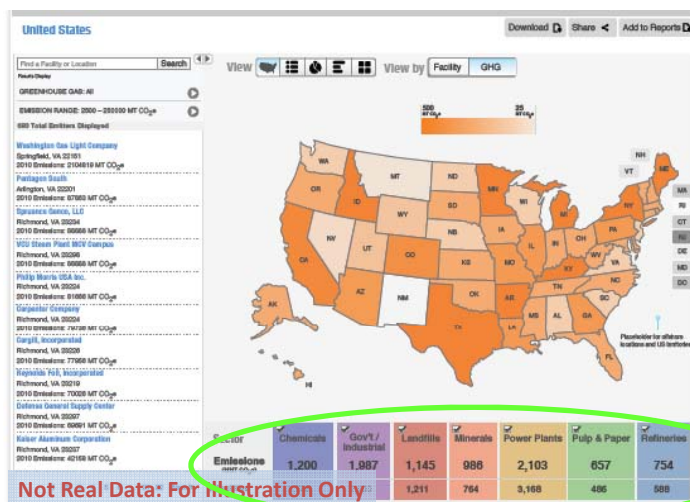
United States

Download Share Add to Reports

Find a Facility or Location Search
Results Display

View View by Facility GHG

GREENHOUSE GAS: All

EMISSION RANGE: 2500 – 250000 MT $CO_2e$

690 Total Emitters Displayed

Washington Gas Light Company
Springfield, VA 22151
2010 Emissions: 2104818 MT $CO_2e$

Pentagon South
Arlington, VA 22201
2010 Emissions: 87683 MT $CO_2e$

Sycamore Genco, LLC
Richmond, VA 23234
2010 Emissions: 86686 MT $CO_2e$

VCU Steam Plant MCV Campus
Richmond, VA 23298
2010 Emissions: 86666 MT $CO_2e$

Philip Morris USA Inc.
Richmond, VA 23224
2010 Emissions: 81666 MT $CO_2e$

Carpenter Company
Richmond, VA 23224
2010 Emissions: 79738 MT $CO_2e$

Cargill, Incorporated
Richmond, VA 23226
2010 Emissions: 77968 MT $CO_2e$

Reynolds Foil, Incorporated
Richmond, VA 23219
2010 Emissions: 70028 MT $CO_2e$

Defense General Supply Center
Richmond, VA 23297
2010 Emissions: 62691 MT $CO_2e$

Kaiser Aluminum Corporation
Richmond, VA 23237
2010 Emissions: 42168 MT $CO_2e$

500 MT $CO_2e$
25 MT $CO_2e$

WA OR ID MT ND SD WY NV UT CA CO NE KS AZ NM OK TX MN WI IA IL MO AR LA MS AL TN KY IN MI OH WV VA NC SC GA FL PA NY ME VT NH MA RI CT NJ DE MD DC AK HI

Placeholder for offshore locations and US territories

| Sector | Chemicals | Gov't / Industrial | Landfills | Minerals | Power Plants | Pulp & Paper | Refineries |
|---|---|---|---|---|---|---|---|
| Emissions (MMT $CO_2e$) | 1,200 | 1,987 | 1,145 | 988 | 2,103 | 657 | 754 |
| | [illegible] | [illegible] | 1,211 | 764 | 3,168 | 486 | 588 |

Not Real Data: For Illustration Only